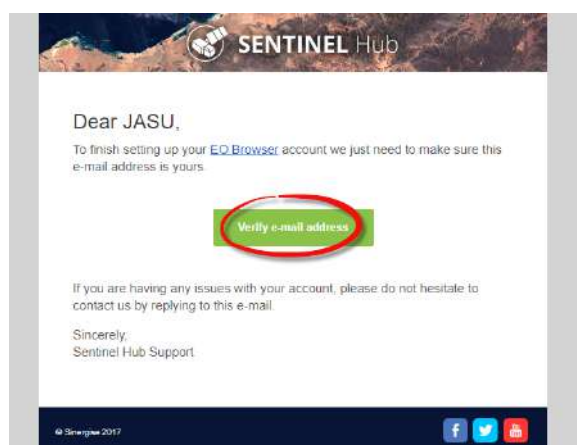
SENTINEL Hub

Dear JASU,

To finish setting up your EO Browser account we just need to make sure this e-mail address is yours.

Verify e-mail address

If you are having any issues with your account, please do not hesitate to contact us by replying to this e-mail.

Sincerely,
Sentinel Hub Support

© Sinergise 2017